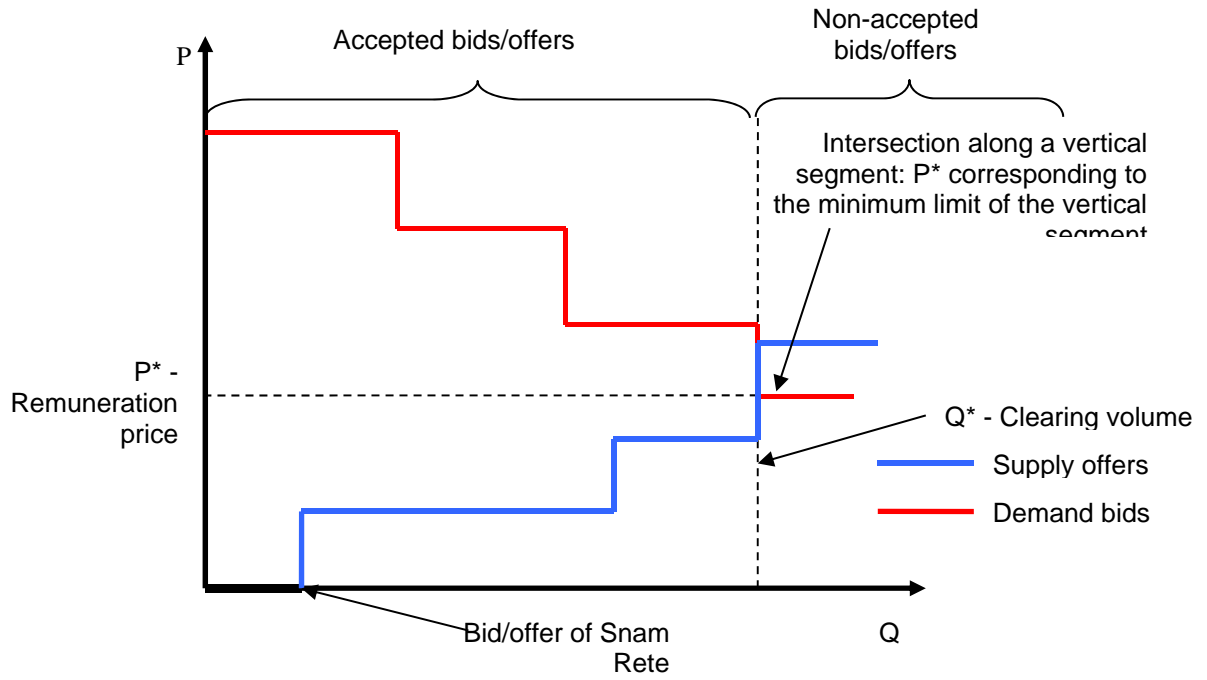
P

Accepted bids/offers

Non-accepted bids/offers

Intersection along a vertical segment: P* corresponding to the minimum limit of the vertical segment

P* - Remuneration price

Q* - Clearing volume

Supply offers

Demand bids

Bid/offer of Snam Rete

Q